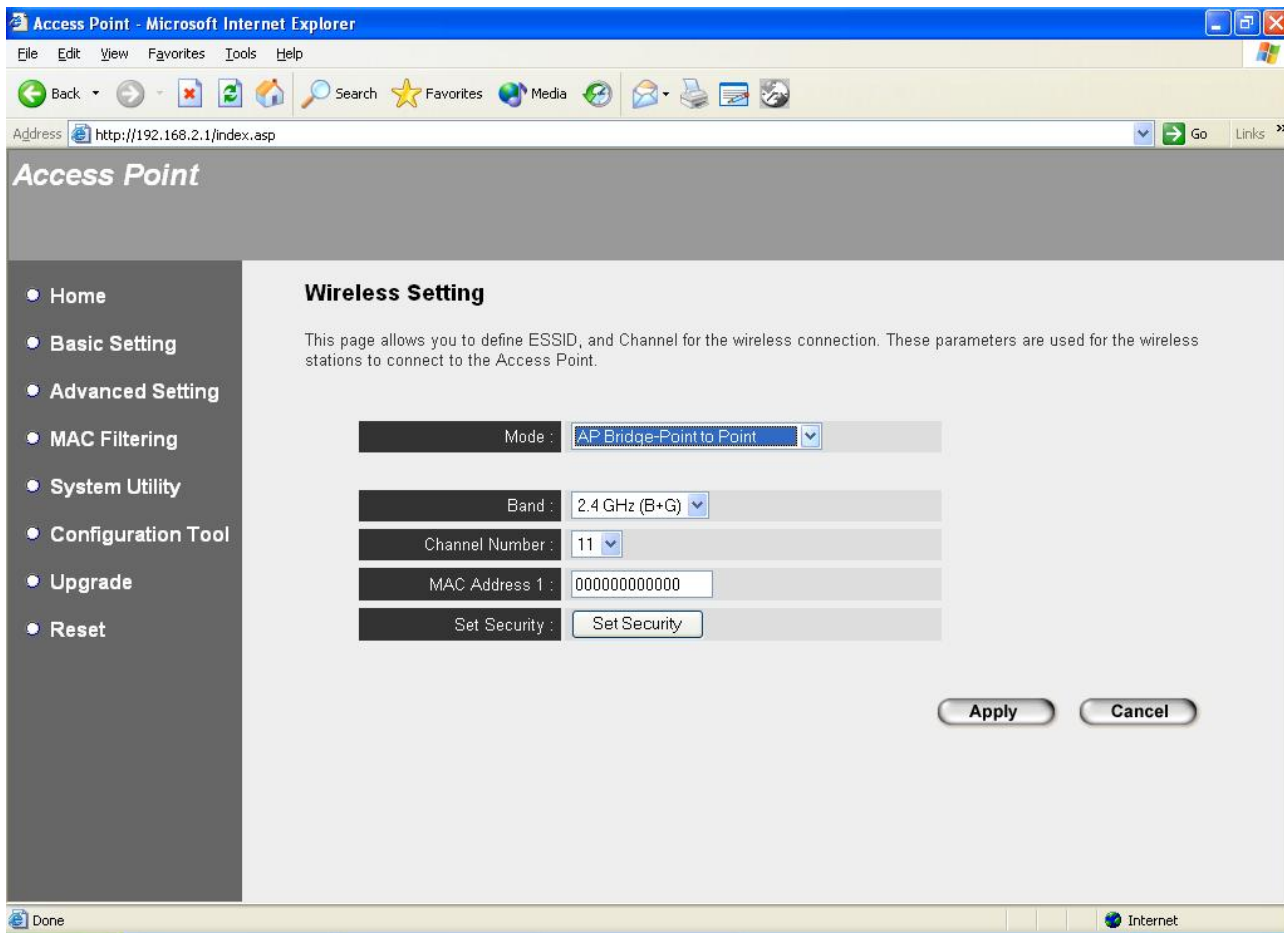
Access Point - Microsoft Internet Explorer

File Edit View Favorites Tools Help

Back Search Favorites Media

Address http://192.168.2.1/index.asp Go Links

Access Point

• Home
• Basic Setting
• Advanced Setting
• MAC Filtering
• System Utility
• Configuration Tool
• Upgrade
• Reset

Wireless Setting

This page allows you to define ESSID, and Channel for the wireless connection. These parameters are used for the wireless stations to connect to the Access Point.

| Mode : | AP Bridge-Point to Point |
|---|---|
| Band : | 2.4 GHz (B+G) |
| Channel Number : | 11 |
| MAC Address 1 : | 000000000000 |
| Set Security : | Set Security |

Apply Cancel

Done Internet